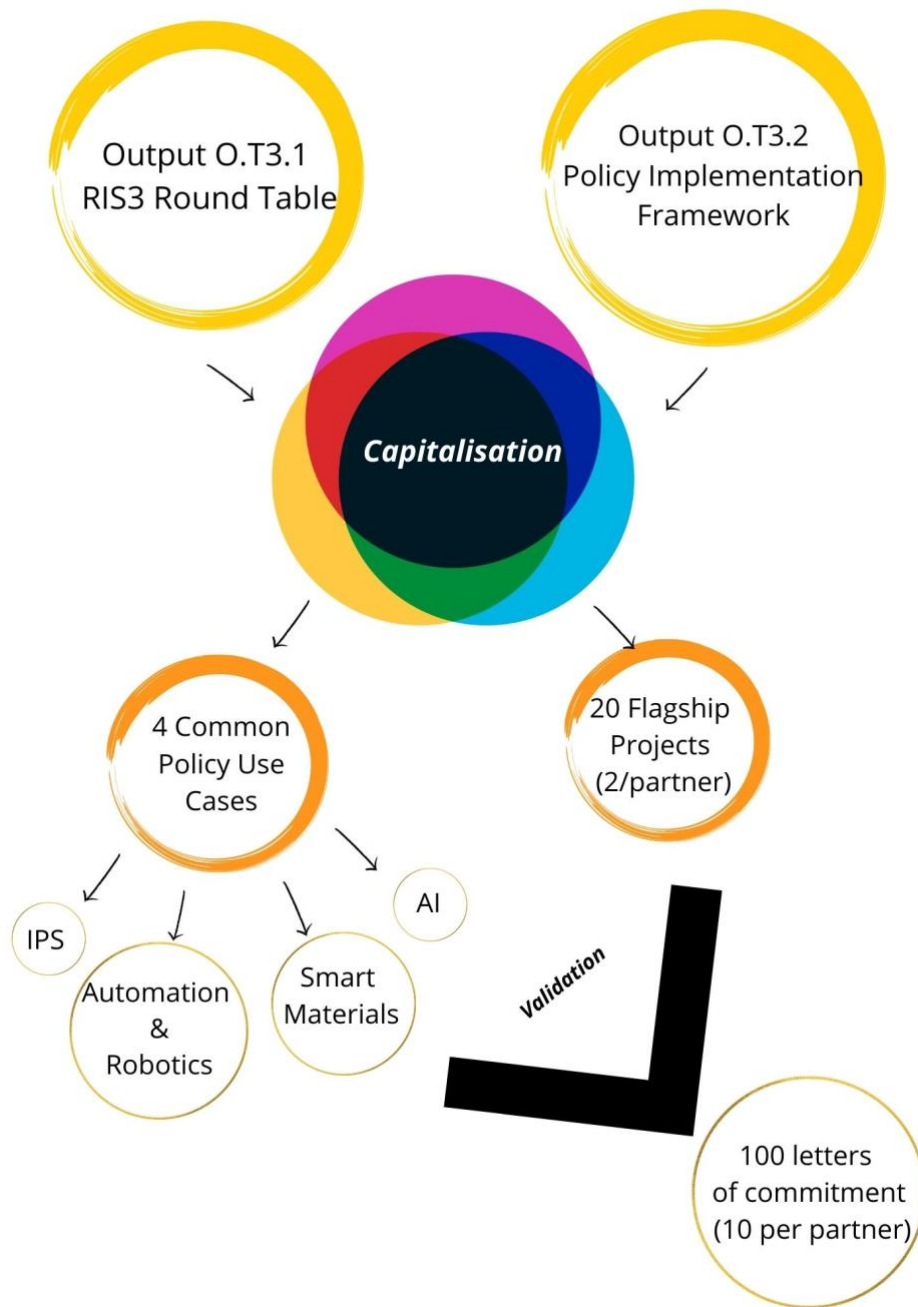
Output O.T3.1
RIS3 Round Table

Output O.T3.2
Policy Implementation Framework

Capitalisation

4 Common Policy Use Cases

20 Flagship Projects (2/partner)

IPS

Automation & Robotics

Smart Materials

AI

Validation

100 letters of commitment (10 per partner)